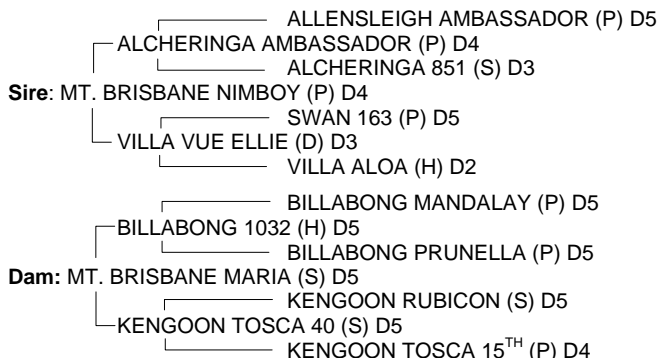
ALLENSLEIGH AMBASSADOR (P) D5
ALCHERINGA AMBASSADOR (P) D4
ALCHERINGA 851 (S) D3
Sire: MT. BRISBANE NIMBOY (P) D4
SWAN 163 (P) D5
VILLA VUE ELLIE (D) D3
VILLA ALOA (H) D2

BILLABONG MANDALAY (P) D5
BILLABONG 1032 (H) D5
BILLABONG PRUNELLA (P) D5
Dam: MT. BRISBANE MARIA (S) D5
KENGOON RUBICON (S) D5
KENGOON TOSCA 40 (S) D5
KENGOON TOSCA 15$^{TH}$ (P) D4